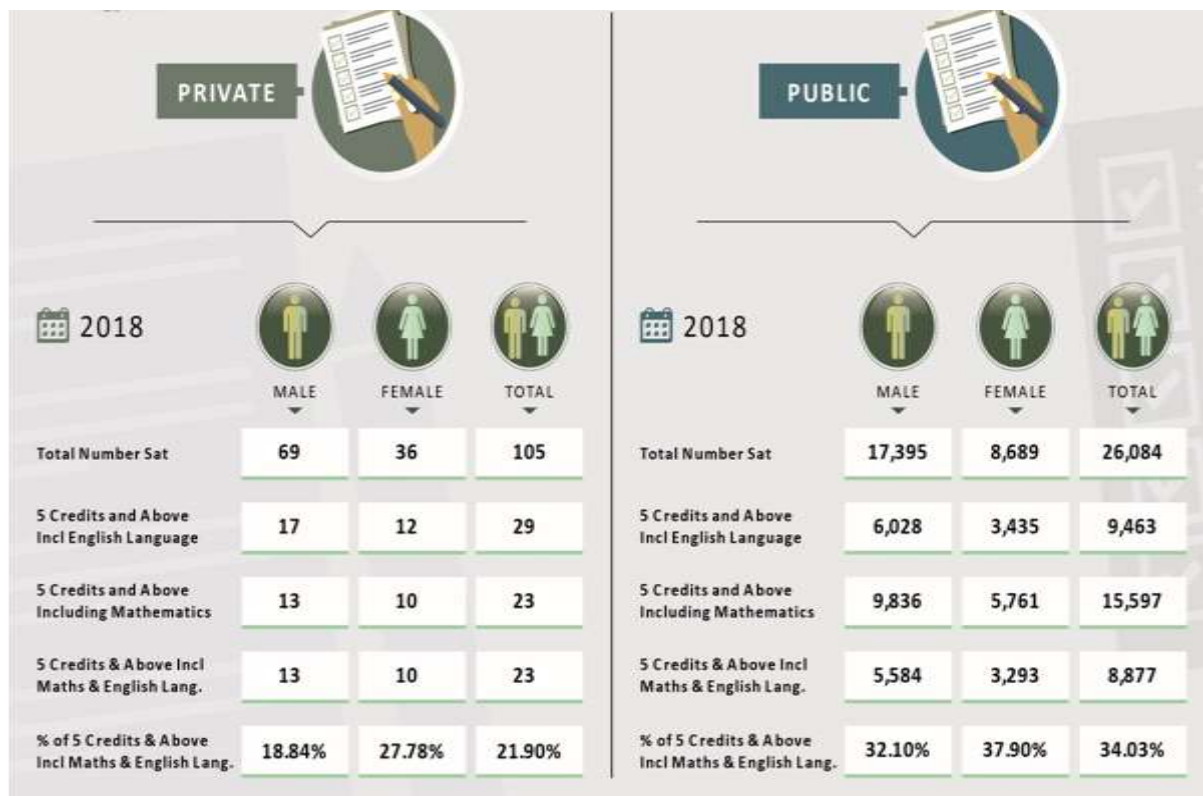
PRIVATE

| 2018 | MALE | FEMALE | TOTAL |
|---|---|---|---|
| Total Number Sat | 69 | 36 | 105 |
| 5 Credits and Above Incl English Language | 17 | 12 | 29 |
| 5 Credits and Above Including Mathematics | 13 | 10 | 23 |
| 5 Credits & Above Incl Maths & English Lang. | 13 | 10 | 23 |
| % of 5 Credits & Above Incl Maths & English Lang. | 18.84% | 27.78% | 21.90% |

PUBLIC

| 2018 | MALE | FEMALE | TOTAL |
|---|---|---|---|
| Total Number Sat | 17,395 | 8,689 | 26,084 |
| 5 Credits and Above Incl English Language | 6,028 | 3,435 | 9,463 |
| 5 Credits and Above Including Mathematics | 9,836 | 5,761 | 15,597 |
| 5 Credits & Above Incl Maths & English Lang. | 5,584 | 3,293 | 8,877 |
| % of 5 Credits & Above Incl Maths & English Lang. | 32.10% | 37.90% | 34.03% |